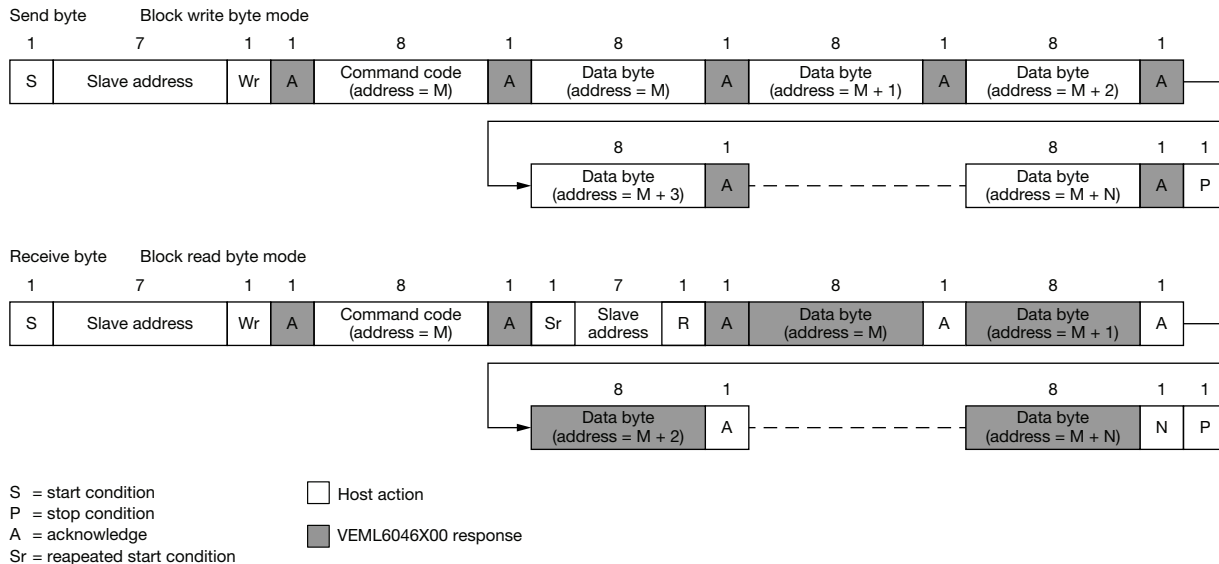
Send byte Block write byte mode

| 1 | 7 | 1 | 1 | 8 | 1 | 8 | 1 | 8 | 1 | 8 | 1 |
|---|---|---|---|---|---|---|---|---|---|---|---|
| S | Slave address | Wr | A | Command code (address = M) | A | Data byte (address = M) | A | Data byte (address = M + 1) | A | Data byte (address = M + 2) | A |

| 8 | 1 | | 8 | 1 | 1 |
|---|---|---|---|---|---|
| Data byte (address = M + 3) | A | | Data byte (address = M + N) | A | P |

Receive byte Block read byte mode

| 1 | 7 | 1 | 1 | 8 | 1 | 1 | 7 | 1 | 1 | 8 | 1 | 8 | 1 |
|---|---|---|---|---|---|---|---|---|---|---|---|---|---|
| S | Slave address | Wr | A | Command code (address = M) | A | Sr | Slave address | R | A | Data byte (address = M) | A | Data byte (address = M + 1) | A |

| 8 | 1 | | 8 | 1 | 1 |
|---|---|---|---|---|---|
| Data byte (address = M + 2) | A | | Data byte (address = M + N) | N | P |

S = start condition
P = stop condition
A = acknowledge
Sr = reapeated start condition

Host action

VEML6046X00 response